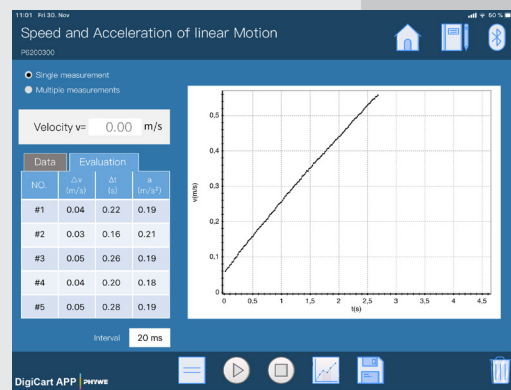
11:01 Fri 30. Nov

50 %

Speed and Acceleration of linear Motion

P6200300

Single measurement

Multiple measurements

Velocity v= 0.00 m/s

Data | Evaluation

| NO. | Δv (m/s) | Δt (s) | a (m/s²) |
|---|---|---|---|
| #1 | 0.04 | 0.22 | 0.19 |
| #2 | 0.03 | 0.16 | 0.21 |
| #3 | 0.05 | 0.26 | 0.19 |
| #4 | 0.04 | 0.20 | 0.18 |
| #5 | 0.05 | 0.28 | 0.19 |

Interval 20 ms

v(m/s)

0,5
0,4
0,3
0,2
0,1
0

0 0,5 1 1,5 2 2,5 3 3,5 4 4,5

t(s)

DigiCart APP | PHYWE